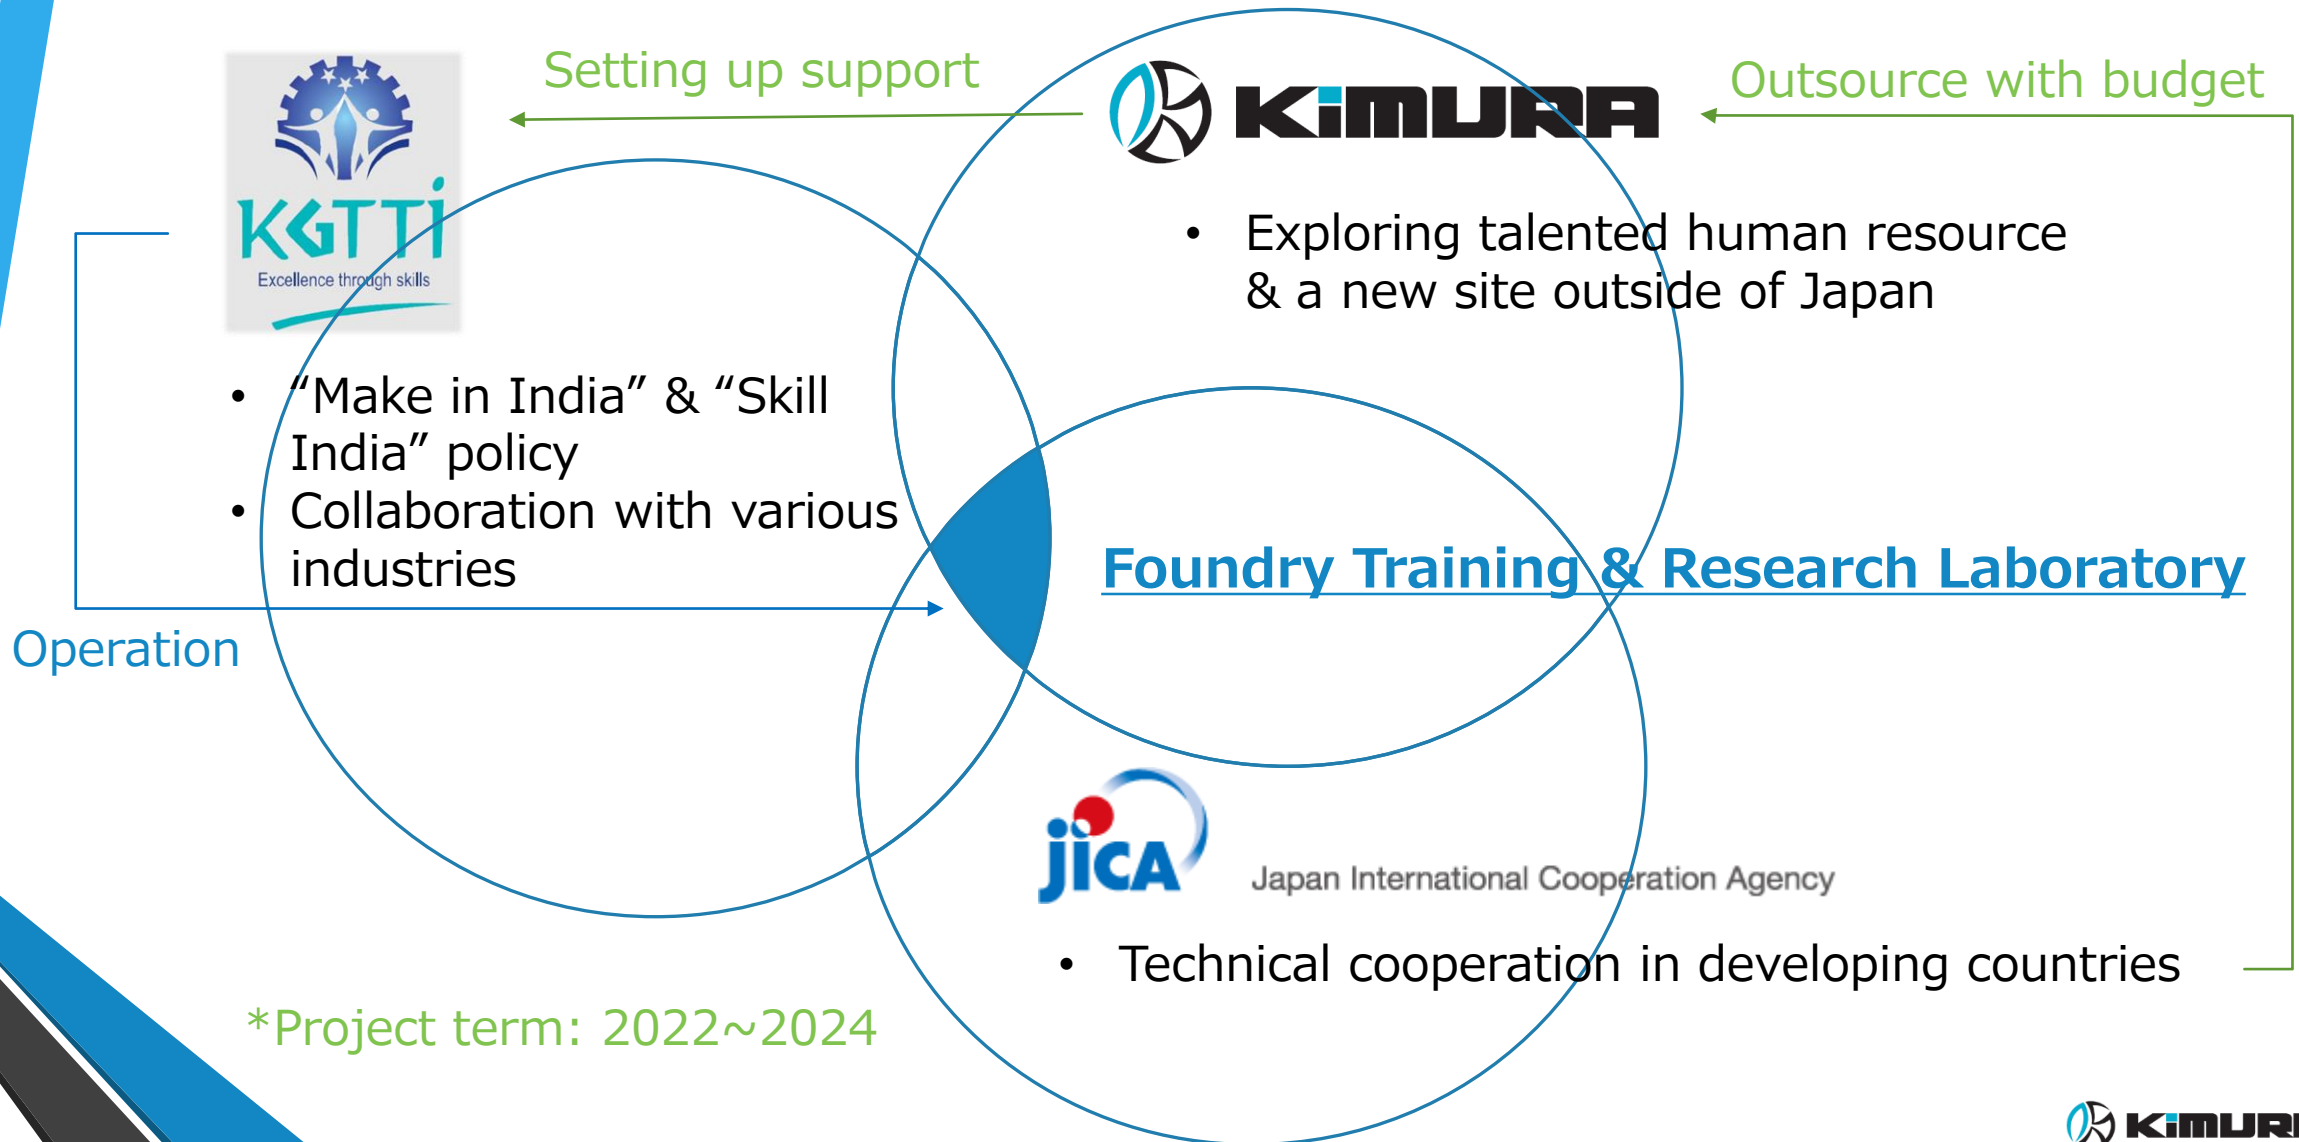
Setting up support

KIMURA

Outsource with budget

KGTTI
Excellence through skills

• Exploring talented human resource & a new site outside of Japan

• "Make in India" & "Skill India" policy
• Collaboration with various industries

Foundry Training & Research Laboratory

Operation

JICA Japan International Cooperation Agency

• Technical cooperation in developing countries

*Project term: 2022~2024

KIMURA